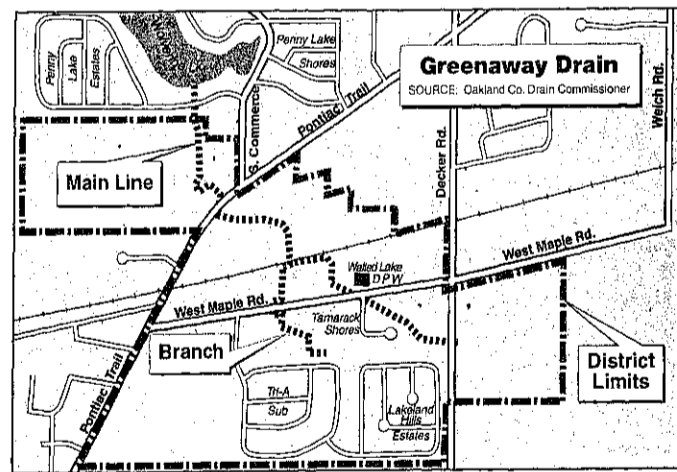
Penny Lake Estates

Penny Lake Shores

Greenaway Drain
SOURCE: Oakland Co. Drain Commissioner

S. Commerce

Pontiac Trail

Decker Rd.

Welch Rd.

Main Line

West Maple Rd.

Walled Lake DPW

West Maple Rd.

Tamarack Shores

Branch

District Limits

Tri-A Sub

Lakeland Hills Estates

Pontiac Trail